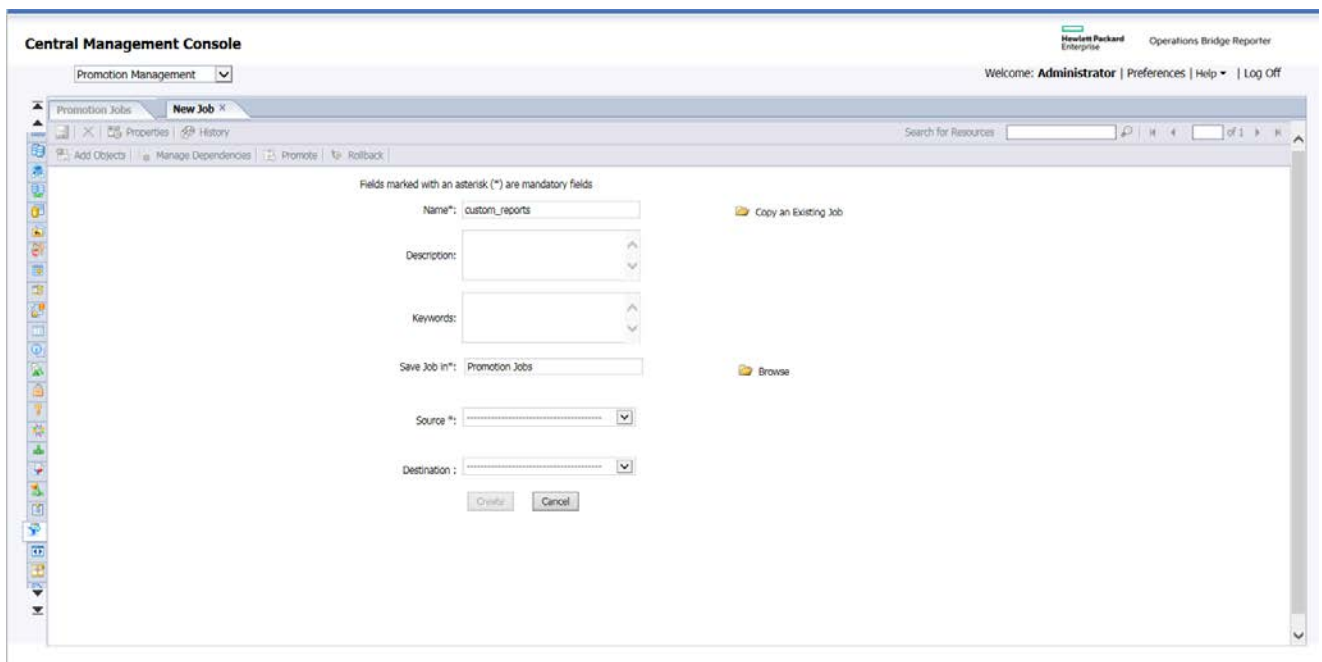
Central Management Console

Hewlett Packard Enterprise

Operations Bridge Reporter

Promotion Management

Welcome: **Administrator** | Preferences | Help ▾ | Log Off

Promotion Jobs

New Job ×

Properties | History

Search for Resources

of 1

Add Objects | Manage Dependencies | Promote | Rollback

Fields marked with an asterisk (*) are mandatory fields

Name*: custom_reports

Copy an Existing Job

Description:

Keywords:

Save Job in*: Promotion Jobs

Browse

Source *:

Destination :

Create

Cancel